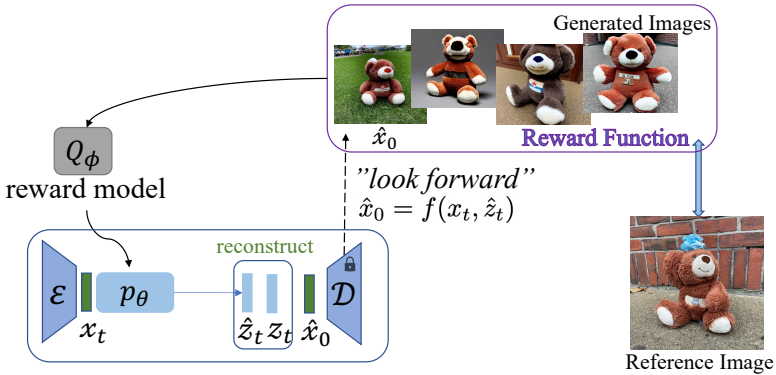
Generated Images

$\hat{x}_0$

Reward Function

$Q_\phi$

reward model

”look forward”

$\hat{x}_0 = f(x_t, \hat{z}_t)$

reconstruct

$\mathcal{E}$

$p_\theta$

$x_t$

$\hat{z}_t$ $z_t$

$\hat{x}_0$

$\mathcal{D}$

Reference Image